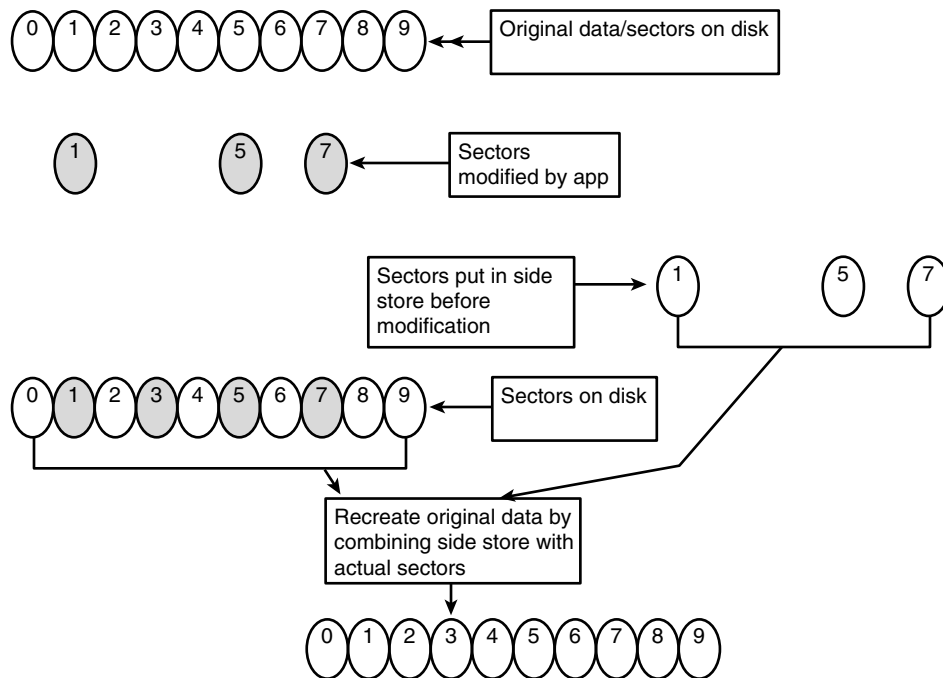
0 1 2 3 4 5 6 7 8 9

Original data/sectors on disk

1 5 7

Sectors modified by app

Sectors put in side store before modification

1 5 7

0 1 2 3 4 5 6 7 8 9

Sectors on disk

Recreate original data by combining side store with actual sectors

0 1 2 3 4 5 6 7 8 9